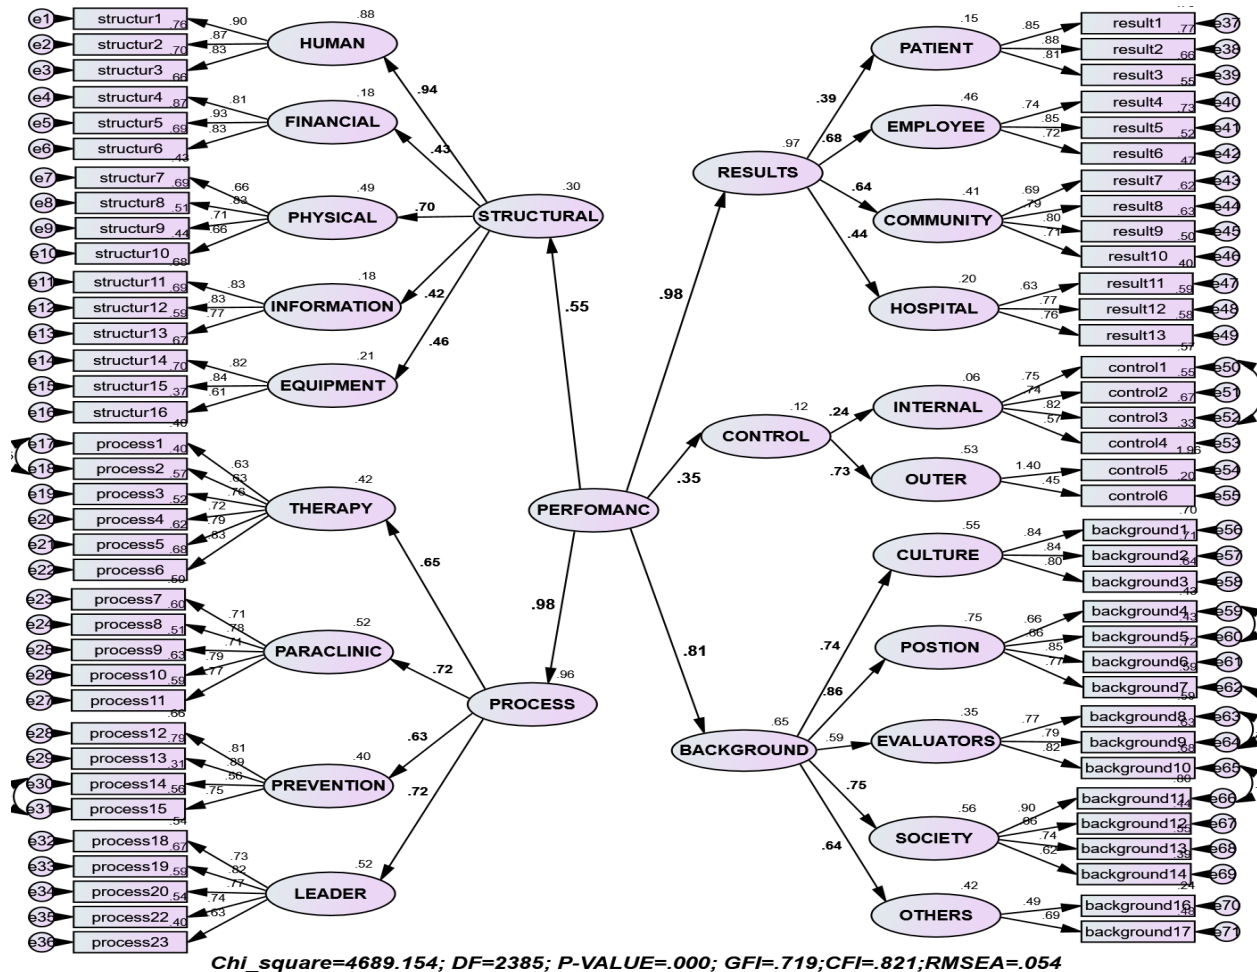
e1 structur1 .76
e2 structur2 .70
e3 structur3 .66
.90 .87 .83
.88
HUMAN
e4 structur4 .87
e5 structur5 .69
e6 structur6 .43
.81 .93 .83
.18
FINANCIAL
e7 structur7 .69
e8 structur8 .51
e9 structur9 .44
e10 structur10 .68
.66 .83 .71 .66
.49
PHYSICAL
e11 structur11 .69
e12 structur12 .59
e13 structur13 .67
.83 .83 .77
.18
INFORMATION
e14 structur14 .70
e15 structur15 .37
e16 structur16 .46
.82 .84 .61
.21
EQUIPMENT
.94
.43
.70
.42
.46
.30
STRUCTURAL
.55
e17 process1 .40
e18 process2 .57
e19 process3 .52
e20 process4 .62
e21 process5 .68
e22 process6 .50
.63 .63 .76 .72 .79 .83
.42
THERAPY
e23 process7 .60
e24 process8 .51
e25 process9 .63
e26 process10 .59
e27 process11
.71 .78 .71 .79 .77
.52
PARACLINIC
e28 process12 .66 .79
e29 process13 .31
e30 process14 .56
e31 process15
.81 .89 .56 .75
.40
PREVENTION
e32 process18 .54 .67
e33 process19 .59
e34 process20 .54
e35 process22 .40
e36 process23
.73 .82 .77 .74 .63
.52
LEADER
.65
.72
.63
.72
.96
PROCESS
.98
PERFOMANC
.98
.35
.81
.97
RESULTS
.39 .68 .64 .44
.15
PATIENT
.85 .88 .81
result1 .77 e37
result2 .66 e38
result3 .55 e39
.46
EMPLOYEE
.74 .85 .72
result4 .73 e40
result5 .52 e41
result6 .47 e42
.41
COMMUNITY
.69 .79 .80 .71
result7 .62 e43
result8 .63 e44
result9 .50 e45
result10 .40 e46
.20
HOSPITAL
.63 .77 .76
result11 .59 e47
result12 .58 e48
result13 .57 e49
.12
CONTROL
.24 .73
.06
INTERNAL
.75 .74 .82 .57
control1 .55 e50
control2 .67 e51
control3 .33 e52
control4 1.96 e53
.53
OUTER
1.40 .45
control5 .20 e54
control6 e55
.65
BACKGROUND
.74 .86 .59 .75 .64
.55
CULTURE
.84 .84 .80
background1 .70 .71 e56
background2 .64 e57
background3 .43 e58
.75
POSTION
.66 .66 .85 .77
background4 .43 e59
background5 .72 e60
background6 .59 e61
background7 .59 e62
.35
EVALUATORS
.77 .79 .82
background8 .63 e63
background9 .68 e64
background10 .80 e65
.56
SOCIETY
.90 .86 .74 .62
background11 .44 e66
background12 .55 e67
background13 .39 e68
background14 .24 e69
.42
OTHERS
.49 .69
background16 .48 e70
background17 e71
Chi_square=4689.154; DF=2385; P-VALUE=.000; GFI=.719;CFI=.821;RMSEA=.054